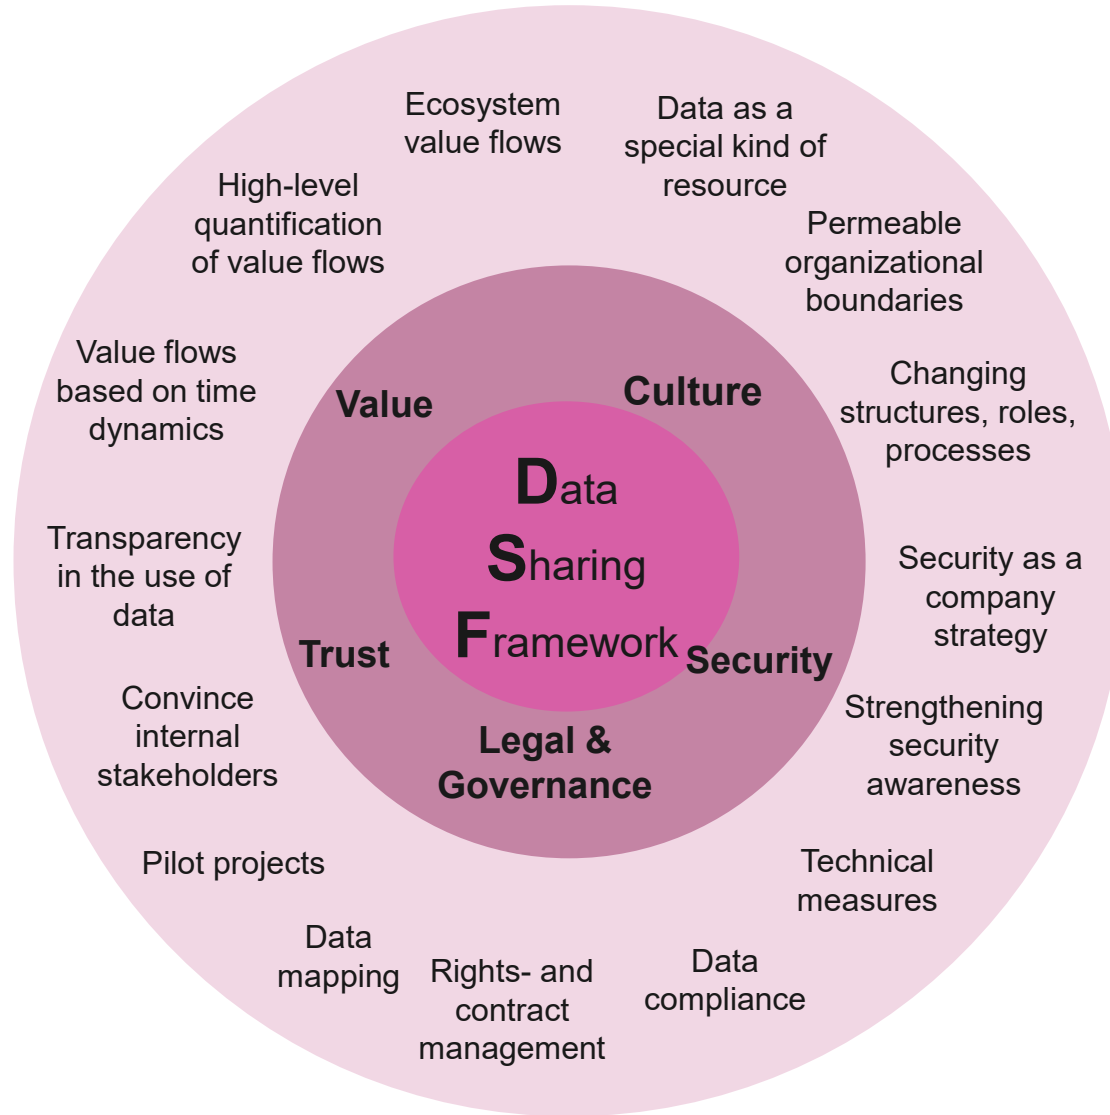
Ecosystem value flows

Data as a special kind of resource

High-level quantification of value flows

Permeable organizational boundaries

Value flows based on time dynamics

Value

Culture

Changing structures, roles, processes

Data Sharing Framework

Transparency in the use of data

Security as a company strategy

Trust

Security

Convince internal stakeholders

Legal & Governance

Strengthening security awareness

Pilot projects

Technical measures

Data mapping

Rights- and contract management

Data compliance